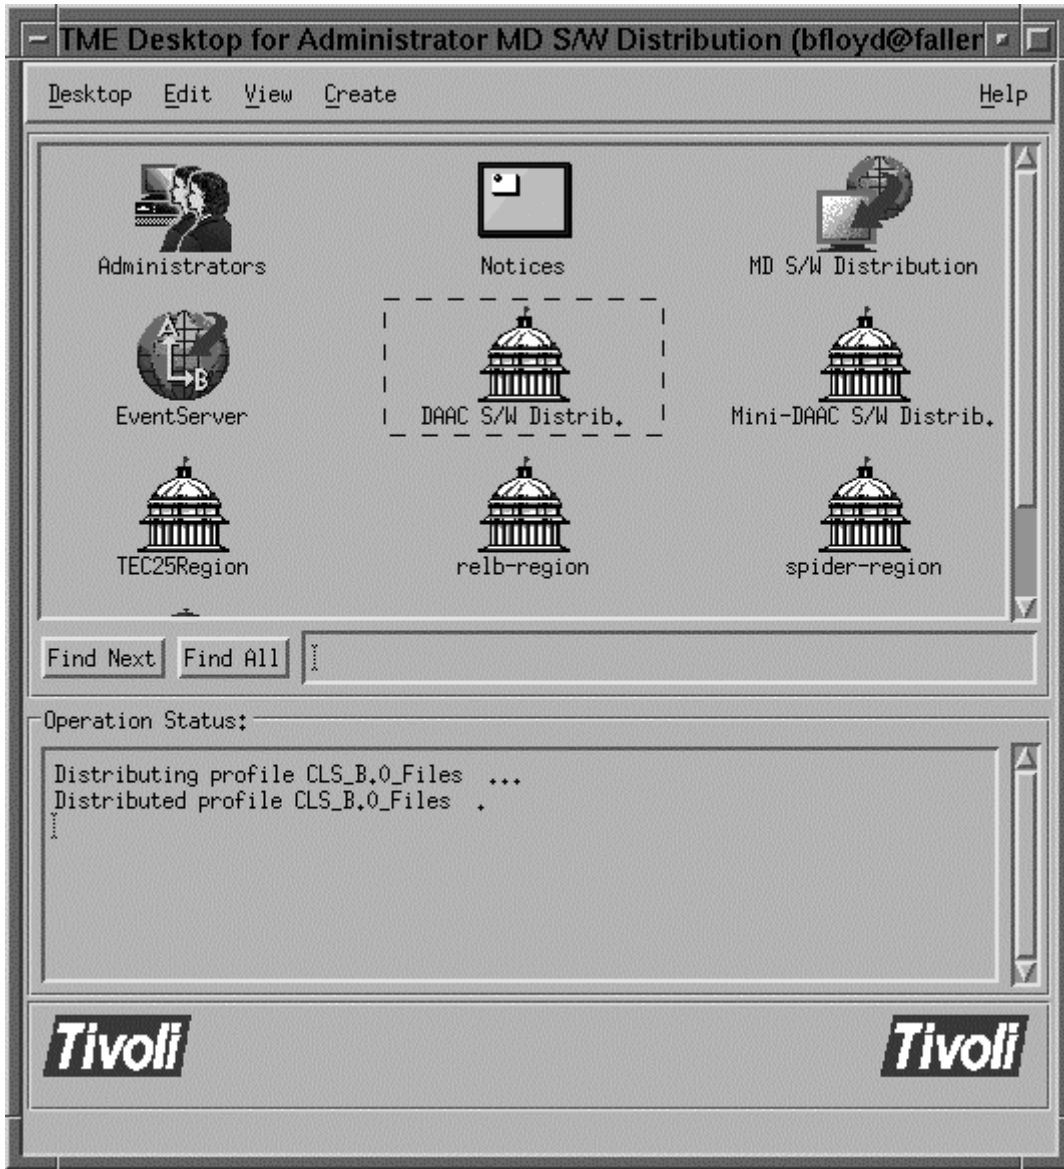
TME Desktop for Administrator MD S/W Distribution (bfloyd@faller

Desktop Edit View Create Help

Administrators

Notices

MD S/W Distribution

EventServer

DAAC S/W Distrib.

Mini-DAAC S/W Distrib.

TEC25Region

relb-region

spider-region

Find Next Find All

Operation Status:

Distributing profile CLS_B.0_Files ...
Distributed profile CLS_B.0_Files .

Tivoli

Tivoli